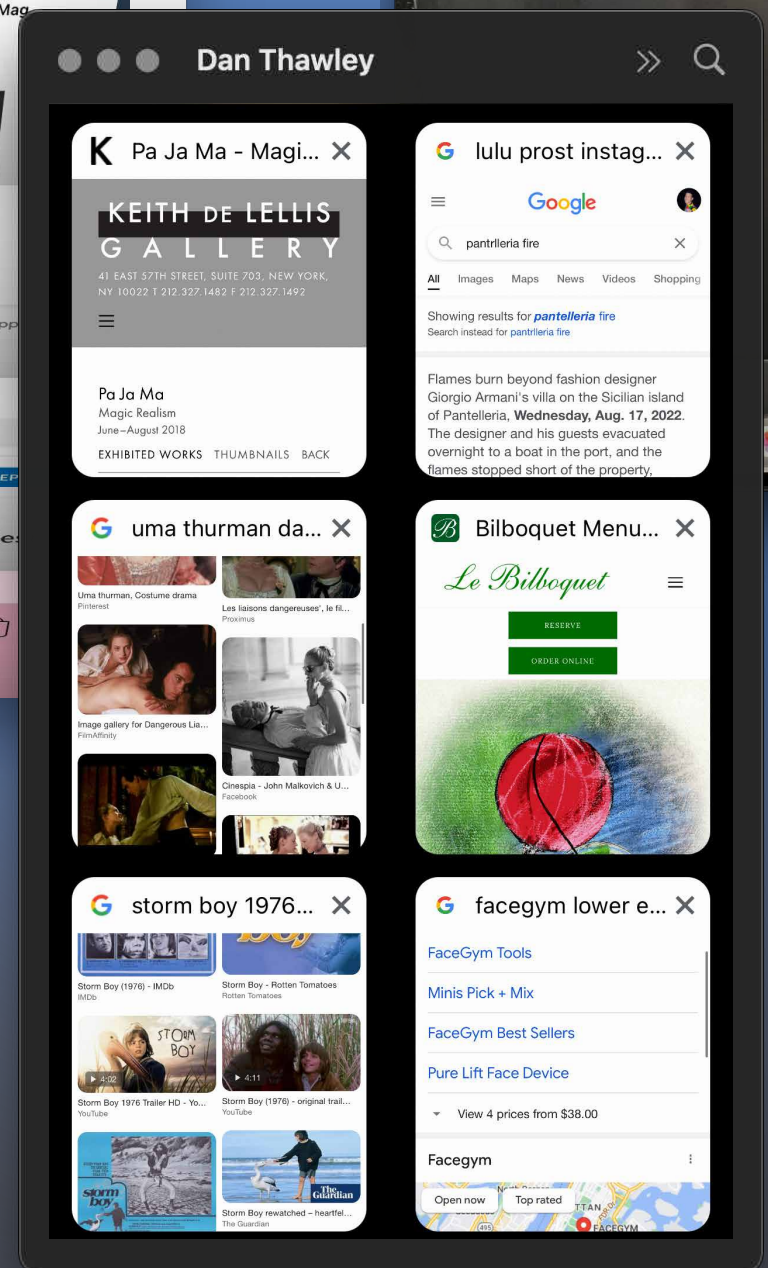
Mag

Dan Thawley

K Pa Ja Ma - Magi...

KEITH DE LELLIS GALLERY

41 EAST 57TH STREET, SUITE 703, NEW YORK, NY 10022 T 212.327.1482 F 212.327.1492

Pa Ja Ma
Magic Realism
June–August 2018

EXHIBITED WORKS THUMBNAILS BACK

lulu prost instag...

Google

pantrlleria fire

All Images Maps News Videos Shopping

Showing results for *pantelleria* fire
Search instead for pantrlleria fire

Flames burn beyond fashion designer Giorgio Armani's villa on the Sicilian island of Pantelleria, **Wednesday, Aug. 17, 2022**. The designer and his guests evacuated overnight to a boat in the port, and the flames stopped short of the property,

uma thurman da...

Uma thurman, Costume drama
Pinterest

Les liaisons dangereuses', le fil...
Proximus

Image gallery for Dangerous Lia...
FilmAffinity

Cinespia - John Malkovich & U...
Facebook

Bilboquet Menu...

Le Bilboquet

RESERVE

ORDER ONLINE

storm boy 1976...

Storm Boy (1976) - IMDb
IMDb

Storm Boy - Rotten Tomatoes
Rotten Tomatoes

STORM BOY

4:02

4:11

Storm Boy 1976 Trailer HD - Yo...
YouTube

Storm Boy (1976) - original trail...
YouTube

storm boy

The Guardian

Storm Boy rewatched – heartfel...
The Guardian

facegym lower e...

FaceGym Tools

Minis Pick + Mix

FaceGym Best Sellers

Pure Lift Face Device

View 4 prices from $38.00

Facegym

Open now

Top rated

FACEGYM